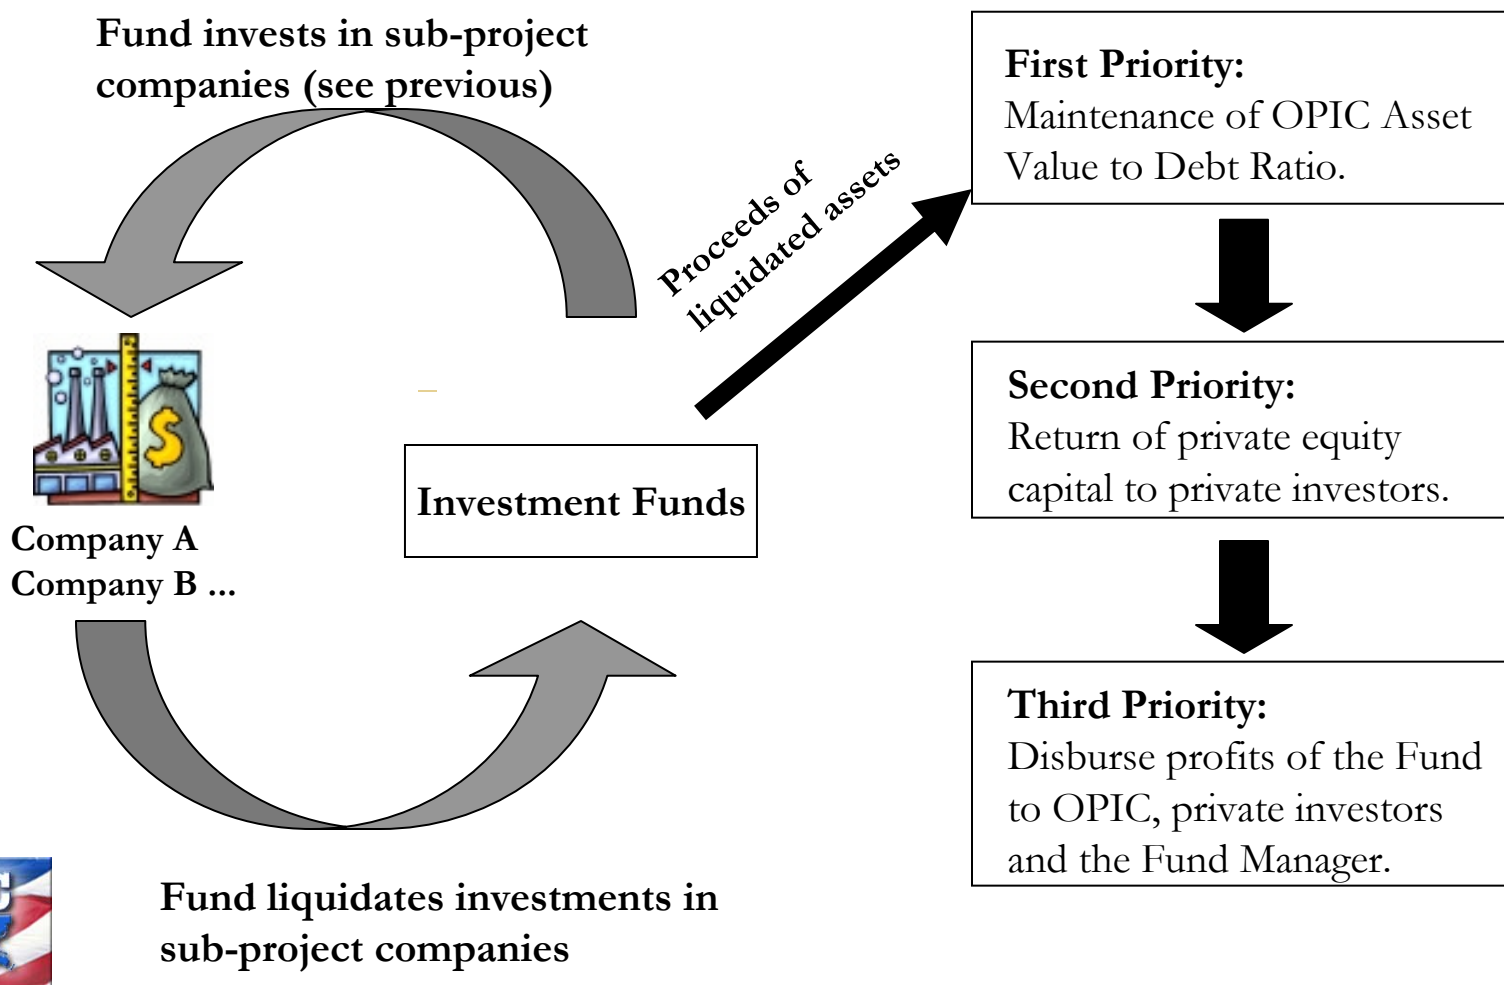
Fund invests in sub-project companies (see previous)

Company A
Company B ...

Investment Funds

Proceeds of liquidated assets

First Priority:
Maintenance of OPIC Asset Value to Debt Ratio.

Second Priority:
Return of private equity capital to private investors.

Third Priority:
Disburse profits of the Fund to OPIC, private investors and the Fund Manager.

Fund liquidates investments in sub-project companies